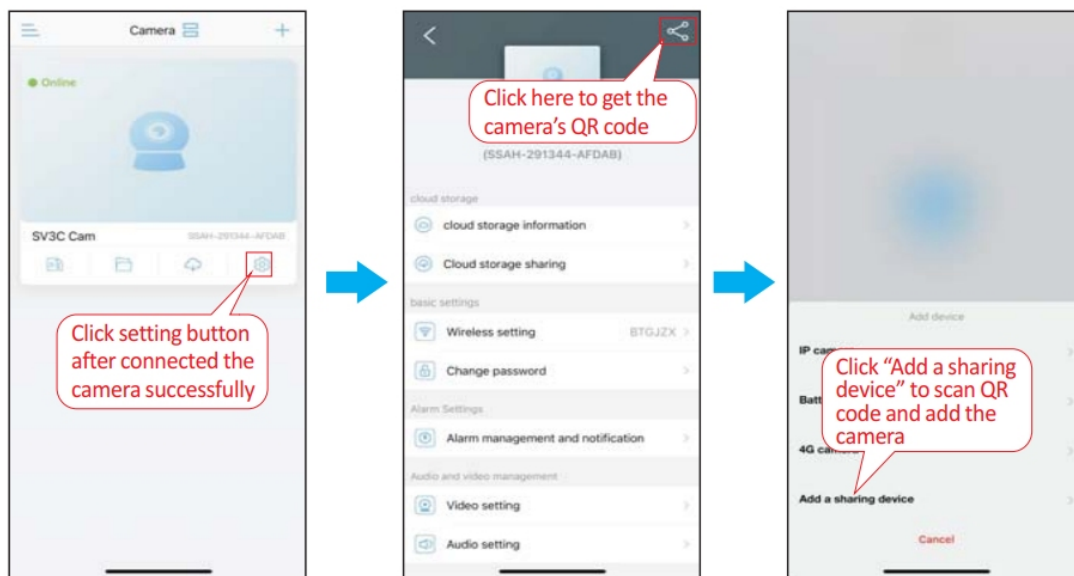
Camera

Online

SV3C Cam

SSAH-291344-AFDAB

Click setting button after connected the camera successfully

Click here to get the camera's QR code

(SSAH-291344-AFDAB)

cloud storage

cloud storage information

Cloud storage sharing

basic settings

Wireless setting

BTGJZX

Change password

Alarm Settings

Alarm management and notification

Audio and video management

Video setting

Audio setting

Add device

IP ca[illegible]

Batt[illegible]

4G ca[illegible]

Click "Add a sharing device" to scan QR code and add the camera

Add a sharing device

Cancel